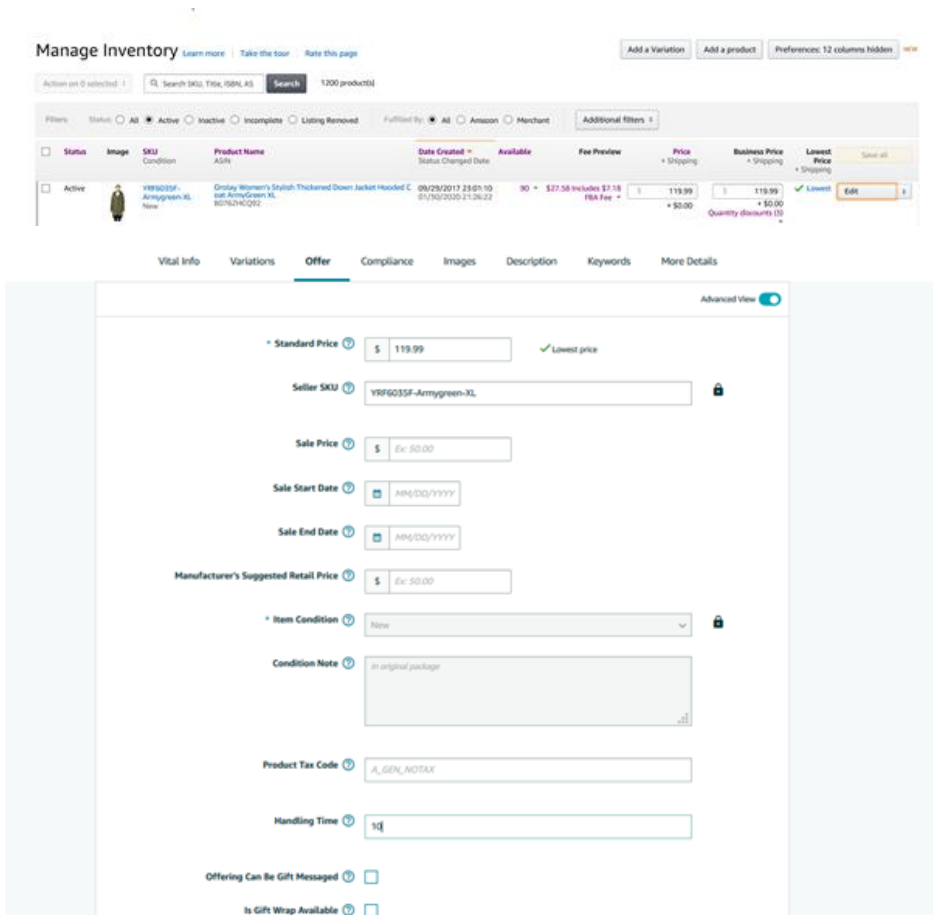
Manage Inventory Learn more | Take the tour | Rate this page

Add a Variation | Add a product | Preferences: 12 columns hidden | NEW

Action on 0 selected | Search SKU, Title, ISBN, AS | Search | 1200 product(s)

Filters | Status: All | Active | Inactive | Incomplete | Listing Removed | Fulfilled By: All | Amazon | Merchant | Additional filters

| | Status | Image | SKU Condition | Product Name ASIN | Date Created Status Changed Date | Available | Fee Preview | Price + Shipping | Business Price + Shipping | Lowest Price + Shipping | Save all |
|---|---|---|---|---|---|---|---|---|---|---|---|
| | Active | | YRF6035F-Armygreen-XL New | Orolay Women's Stylish Thickened Down Jacket Hooded Coat ArmyGreen XL B076ZHCQ92 | 09/29/2017 23:01:10 01/30/2020 21:26:22 | 90 | $27.58 Includes $7.18 FBA Fee | 119.99 + $0.00 | 119.99 + $0.00 Quantity discounts (5) | Lowest | Edit |

Vital Info | Variations | Offer | Compliance | Images | Description | Keywords | More Details

Advanced View

* Standard Price | $ 119.99 | Lowest price

Seller SKU | YRF6035F-Armygreen-XL

Sale Price | $ Ex: 50.00

Sale Start Date | MM/DD/YYYY

Sale End Date | MM/DD/YYYY

Manufacturer's Suggested Retail Price | $ Ex: 50.00

* Item Condition | New

Condition Note | In original package

Product Tax Code | A_GEN_NOTAX

Handling Time | 10

Offering Can Be Gift Messaged

Is Gift Wrap Available